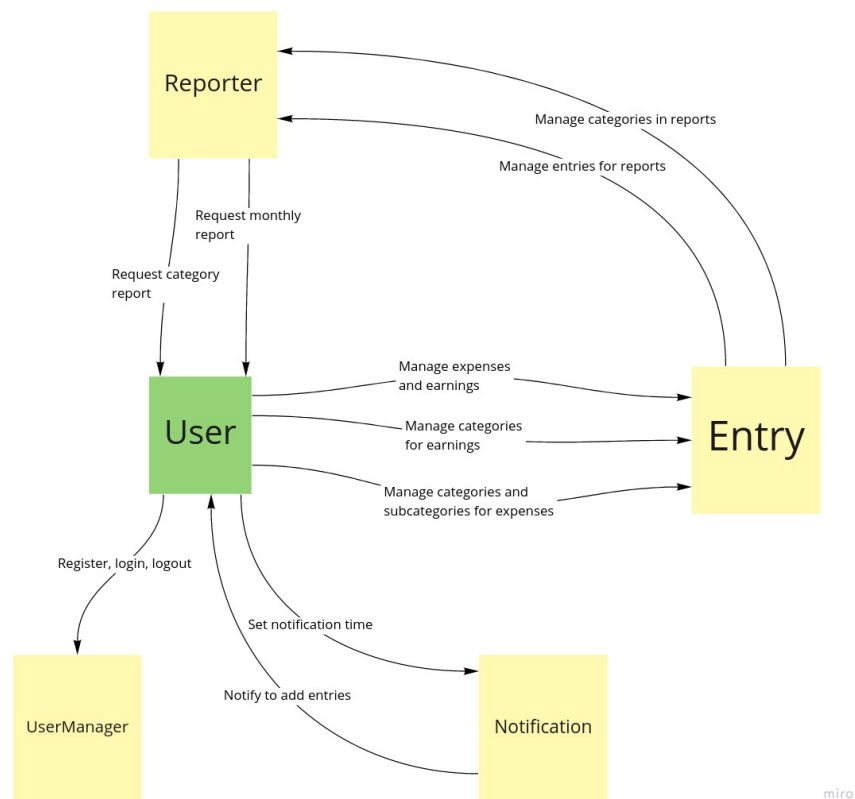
Reporter

Manage categories in reports

Manage entries for reports

Request monthly report

Request category report

User

Manage expenses and earnings

Manage categories for earnings

Manage categories and subcategories for expenses

Entry

Register, login, logout

Set notification time

Notify to add entries

UserManager

Notification

miro